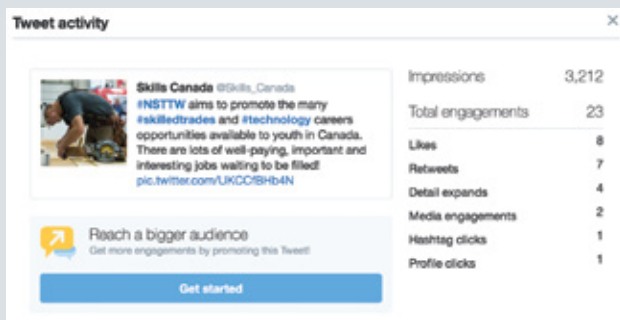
Tweet activity

×

Skills Canada @Skills_Canada
#NSTTW aims to promote the many #skilledtrades and #technology careers opportunities available to youth in Canada. There are lots of well-paying, important and interesting jobs waiting to be filled! pic.twitter.com/UKCCfBHb4N

Reach a bigger audience
Get more engagements by promoting this Tweet!

Get started

| | |
|---|---|
| Impressions | 3,212 |
| Total engagements | 23 |
| Likes | 8 |
| Retweets | 7 |
| Detail expands | 4 |
| Media engagements | 2 |
| Hashtag clicks | 1 |
| Profile clicks | 1 |